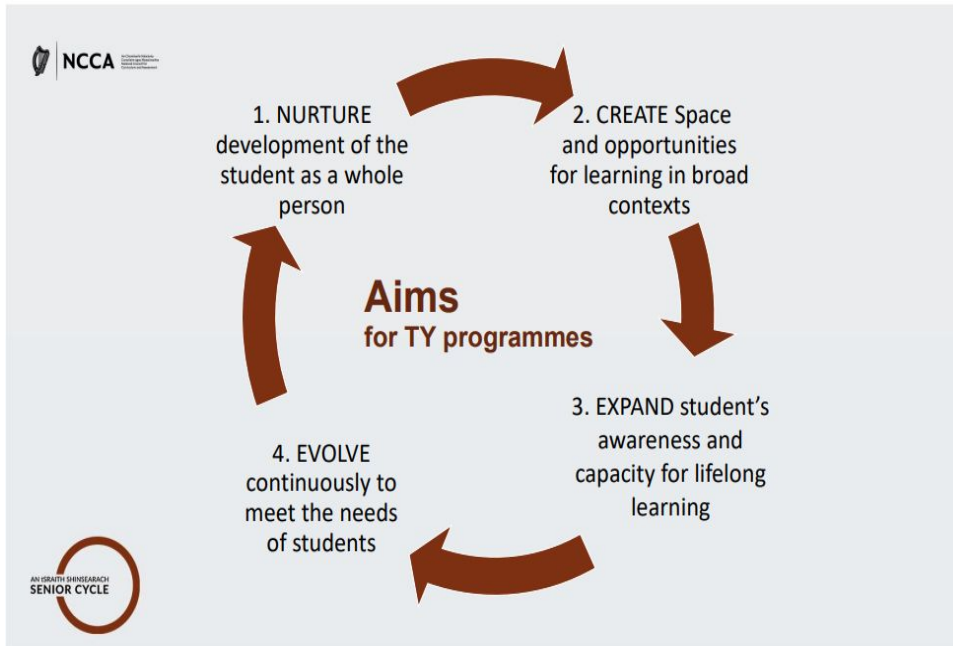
NCCA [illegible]

1. NURTURE development of the student as a whole person

2. CREATE Space and opportunities for learning in broad contexts

Aims
for TY programmes

3. EXPAND student's awareness and capacity for lifelong learning

4. EVOLVE continuously to meet the needs of students

AN tSRAITH SHINSEARACH
SENIOR CYCLE